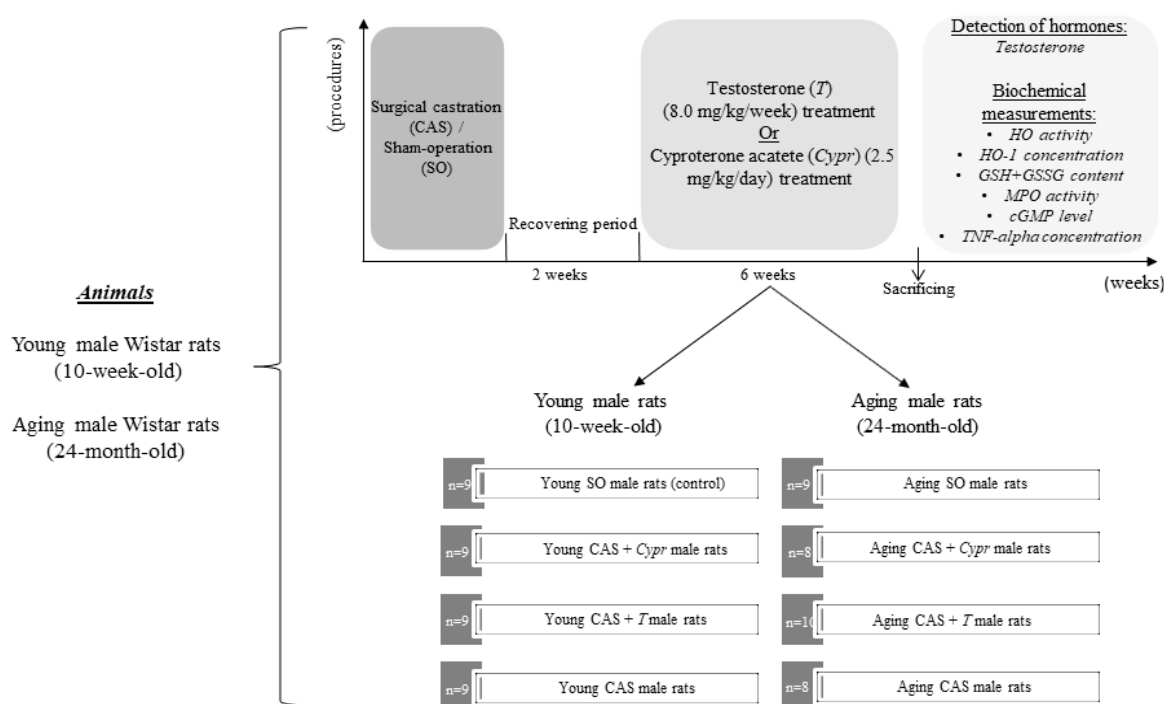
Animals

Young male Wistar rats (10-week-old)

Aging male Wistar rats (24-month-old)

(procedures)

Surgical castration (CAS) / Sham-operation (SO)

Recovering period

Testosterone (T) (8.0 mg/kg/week) treatment Or Cyproterone acatete (Cypr) (2.5 mg/kg/day) treatment

Detection of hormones: Testosterone

Biochemical measurements:
• HO activity
• HO-1 concentration
• GSH+GSSG content
• MPO activity
• cGMP level
• TNF-alpha concentration

2 weeks

6 weeks

Sacrificing

(weeks)

Young male rats (10-week-old)

Aging male rats (24-month-old)

n=9 Young SO male rats (control)

n=9 Young CAS + Cypr male rats

n=9 Young CAS + T male rats

n=9 Young CAS male rats

n=9 Aging SO male rats

n=8 Aging CAS + Cypr male rats

n=10 Aging CAS + T male rats

n=8 Aging CAS male rats